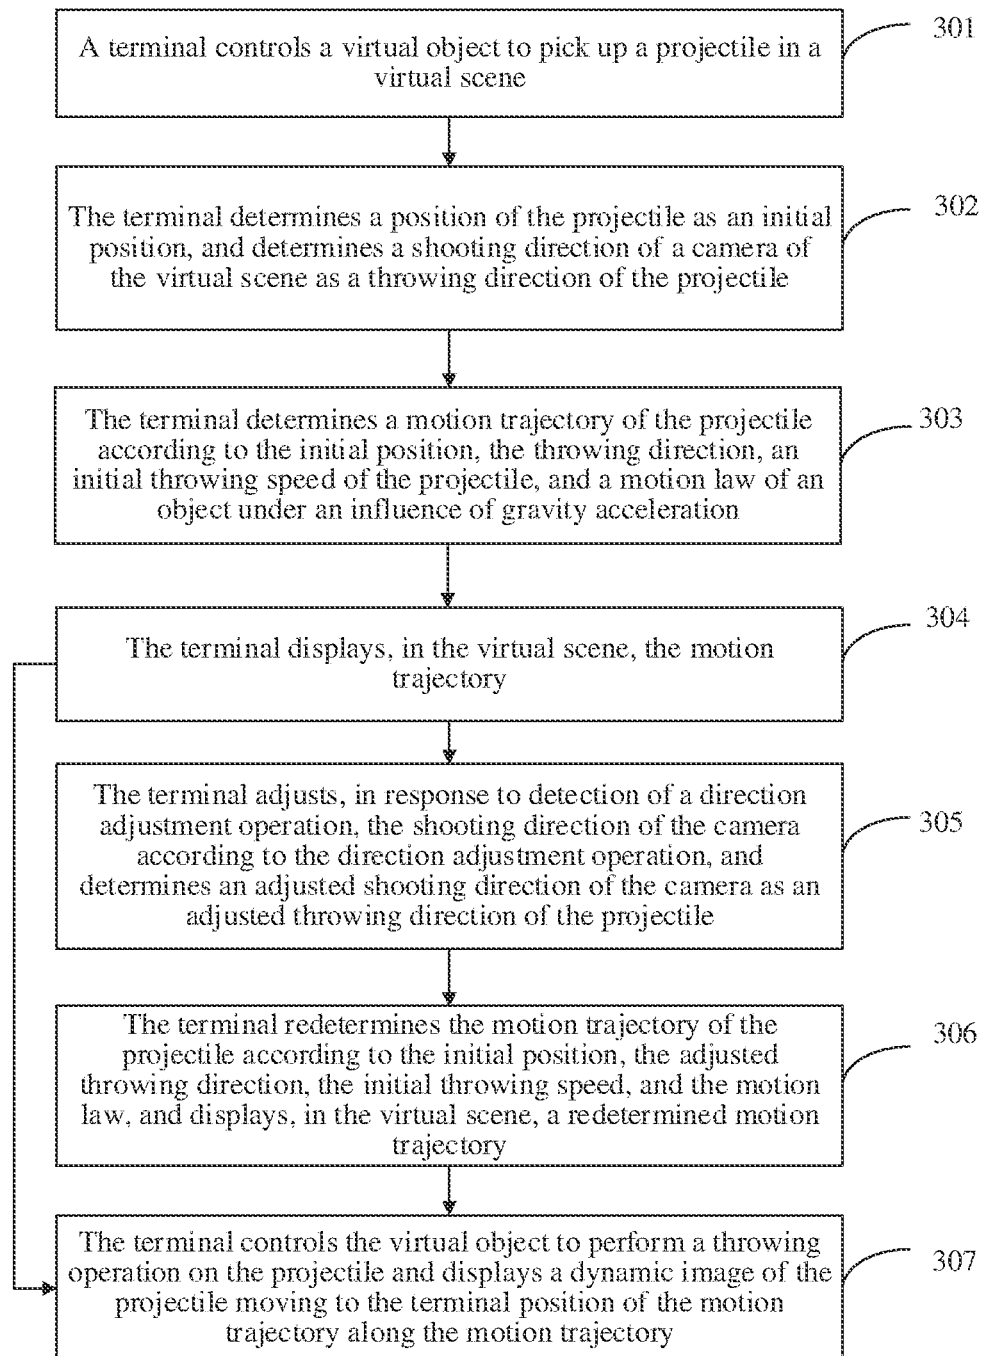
A terminal controls a virtual object to pick up a projectile in a virtual scene

301

The terminal determines a position of the projectile as an initial position, and determines a shooting direction of a camera of the virtual scene as a throwing direction of the projectile

302

The terminal determines a motion trajectory of the projectile according to the initial position, the throwing direction, an initial throwing speed of the projectile, and a motion law of an object under an influence of gravity acceleration

303

The terminal displays, in the virtual scene, the motion trajectory

304

The terminal adjusts, in response to detection of a direction adjustment operation, the shooting direction of the camera according to the direction adjustment operation, and determines an adjusted shooting direction of the camera as an adjusted throwing direction of the projectile

305

The terminal redetermines the motion trajectory of the projectile according to the initial position, the adjusted throwing direction, the initial throwing speed, and the motion law, and displays, in the virtual scene, a redetermined motion trajectory

306

The terminal controls the virtual object to perform a throwing operation on the projectile and displays a dynamic image of the projectile moving to the terminal position of the motion trajectory along the motion trajectory

307